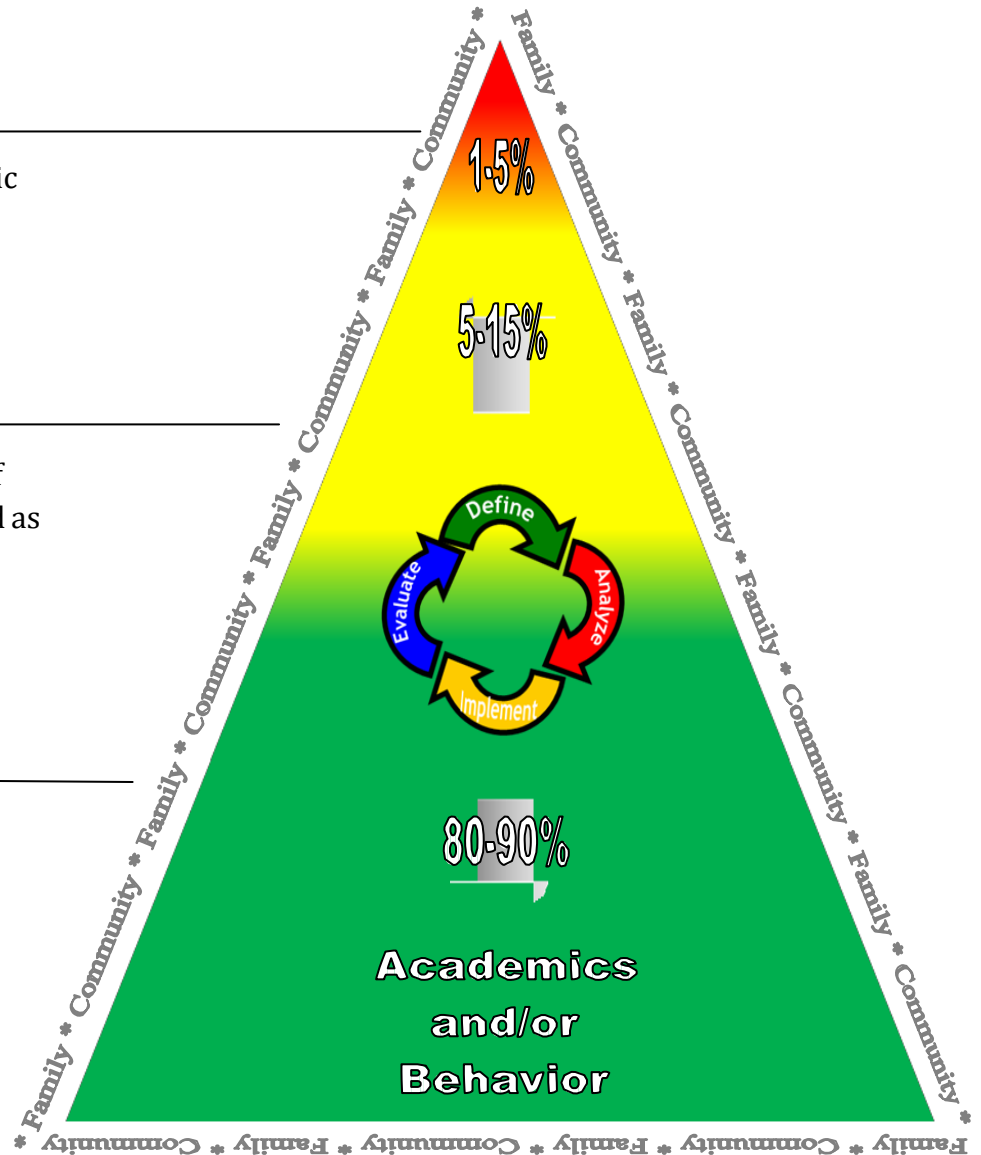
ic

f
l as

Family * Community * Family * Community * Family * Community * Family * Community * Family * Community *

Family * Community * Family * Community * Family * Community * Family * Community * Family * Community *

1-5%

5-15%

Define
Analyze
Implement
Evaluate

80-90%

Academics and/or Behavior

Family * Community * Family * Community * Family * Community *